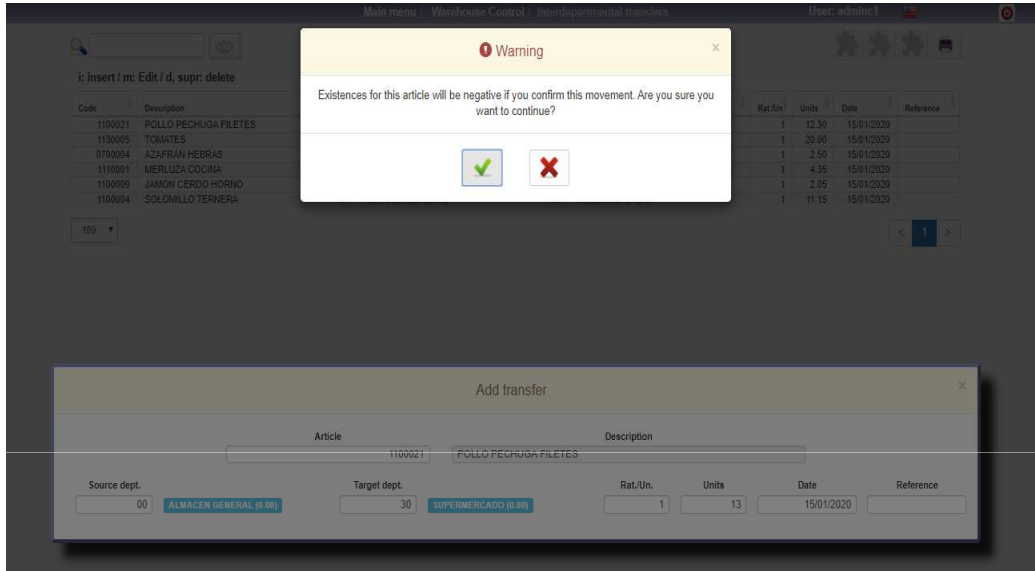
Main menu / Warehouse Control / Interdepartmental transfers

User: adminc1

i: insert / m: Edit / d, supr: delete

| Code | Description | Rat./Un. | Units | Date | Reference |
|---|---|---|---|---|---|
| 1100021 | POLLO PECHUGA FILETES | 1 | 12.30 | 15/01/2020 | |
| 1130005 | TOMATES | 1 | 20.00 | 15/01/2020 | |
| 0700004 | AZAFRAN HEBRAS | 1 | 2.50 | 15/01/2020 | |
| 1110001 | MERLUZA COCINA | 1 | 4.35 | 15/01/2020 | |
| 1100009 | JAMON CERDO HORNO | 1 | 2.05 | 15/01/2020 | |
| 1100004 | SOLOMILLO TERNERA | 1 | 11.15 | 15/01/2020 | |

100

< 1 >

Warning

×

Existences for this article will be negative if you confirm this movement. Are you sure you want to continue?

Add transfer

×

Article
1100021

Description
POLLO PECHUGA FILETES

Source dept.
00
ALMACEN GENERAL (0.00)

Target dept.
30
SUPERMERCADO (0.00)

Rat./Un.
1

Units
13

Date
15/01/2020

Reference